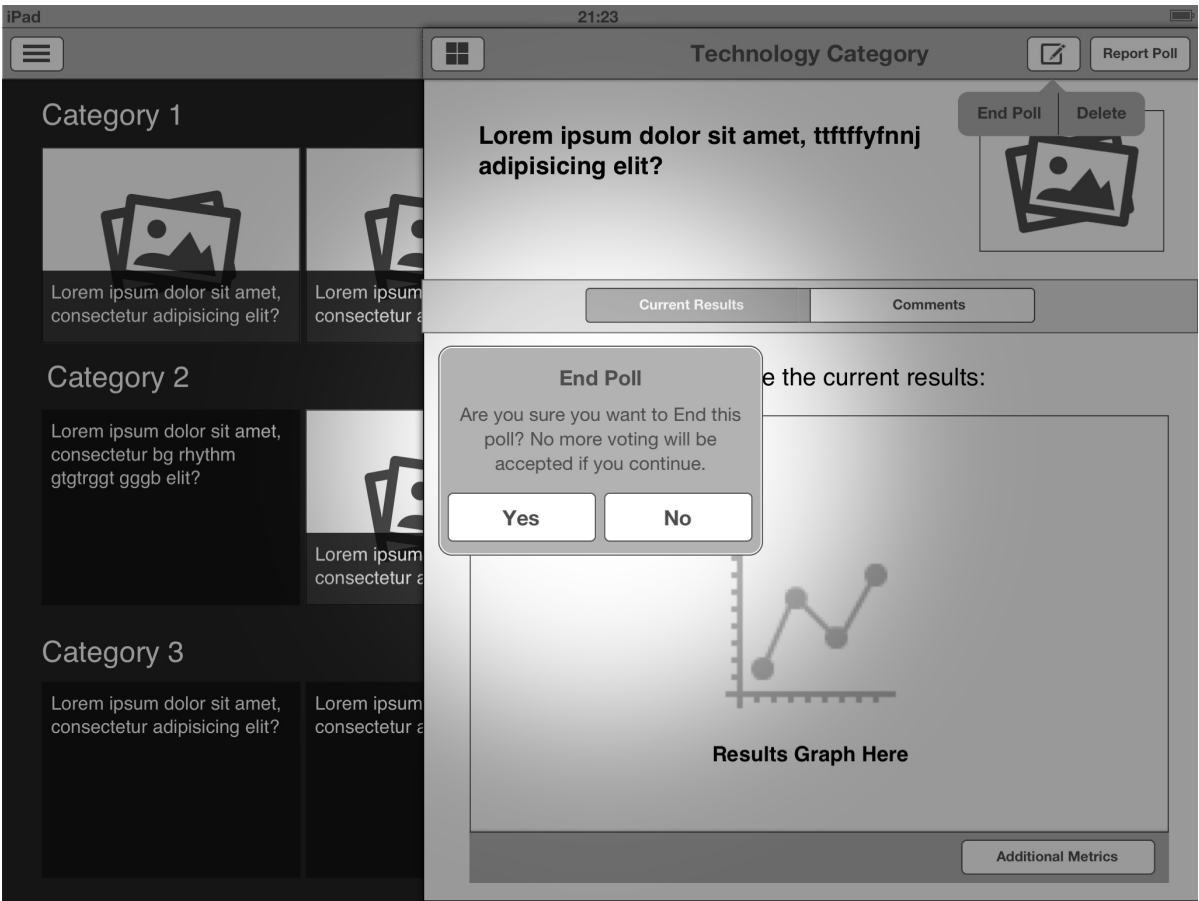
iPad

21:23

Category 1

Lorem ipsum dolor sit amet, consectetur adipisicing elit?

Lorem ipsum consectetur a

Category 2

Lorem ipsum dolor sit amet, consectetur bg rhythm gtgtrggt gggb elit?

Lorem ipsum consectetur a

Category 3

Lorem ipsum dolor sit amet, consectetur adipisicing elit?

Lorem ipsum consectetur a

Technology Category

Report Poll

End Poll

Delete

Lorem ipsum dolor sit amet, ttftffyfnnj adipisicing elit?

Current Results

Comments

e the current results:

End Poll

Are you sure you want to End this poll? No more voting will be accepted if you continue.

Yes

No

Results Graph Here

Additional Metrics